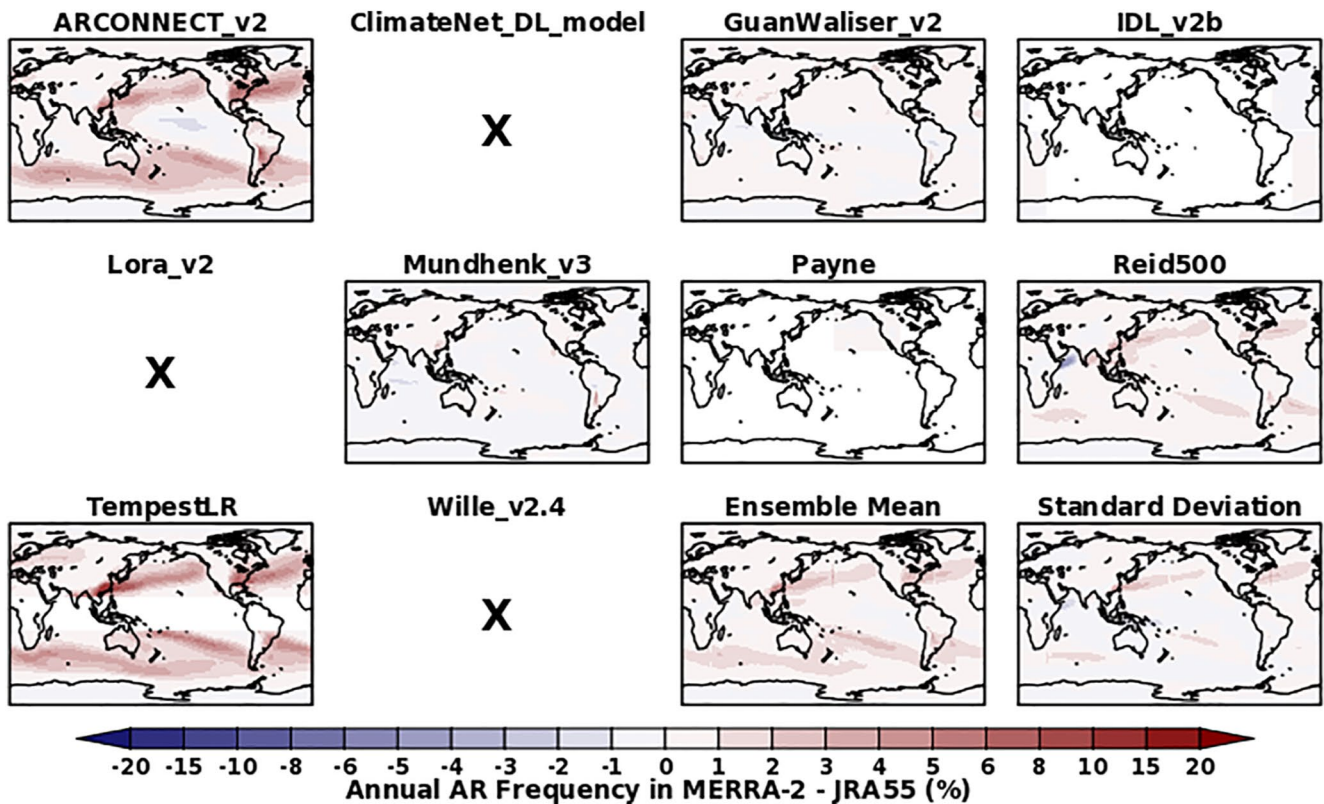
ARCONNECT_v2

ClimateNet_DL_model

X

GuanWaliser_v2

IDL_v2b

Lora_v2

X

Mundhenk_v3

Payne

Reid500

TempestLR

Wille_v2.4

X

Ensemble Mean

Standard Deviation

-20 -15 -10 -8 -6 -5 -4 -3 -2 -1 0 1 2 3 4 5 6 8 10 15 20

Annual AR Frequency in MERRA-2 - JRA55 (%)